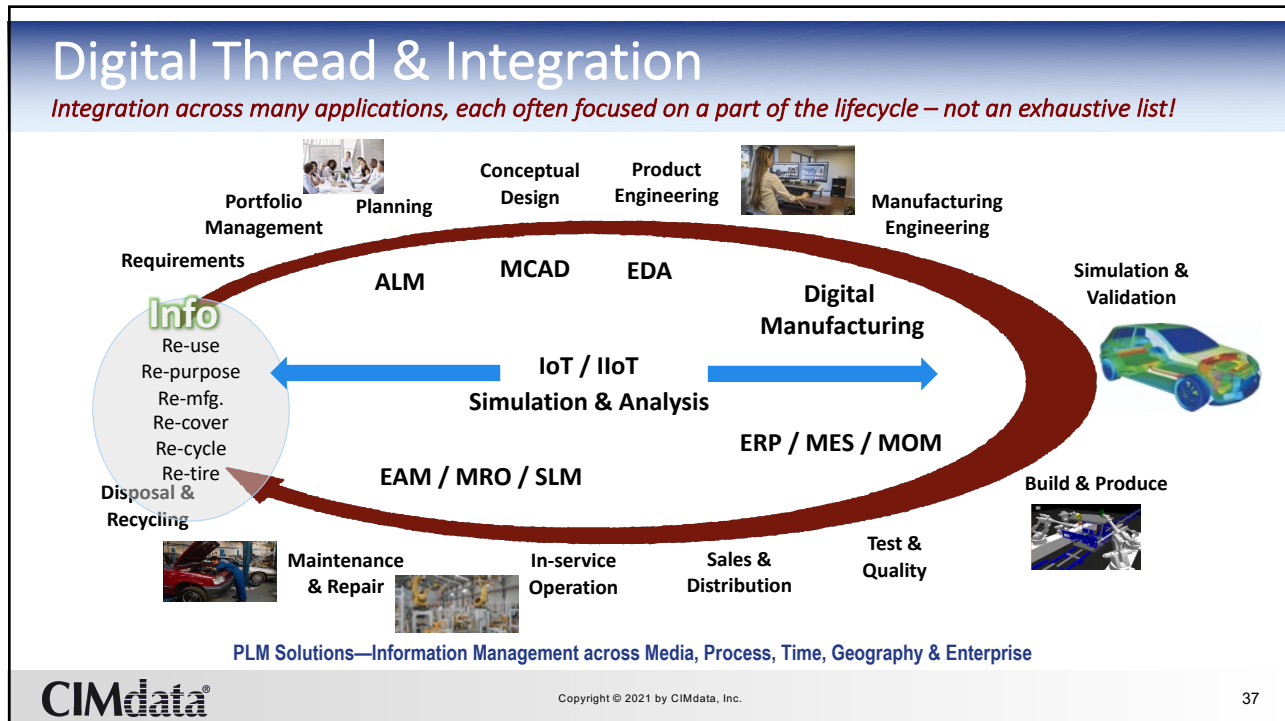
Digital Thread & Integration

*Integration across many applications, each often focused on a part of the lifecycle – not an exhaustive list!*

Portfolio Management

Planning

Conceptual Design

Product Engineering

Manufacturing Engineering

Requirements

ALM

MCAD

EDA

Digital Manufacturing

Simulation & Validation

Info

Re-use
Re-purpose
Re-mfg.
Re-cover
Re-cycle
Re-tire

IoT / IIoT
Simulation & Analysis

ERP / MES / MOM

EAM / MRO / SLM

Disposal & Recycling

Build & Produce

Maintenance & Repair

In-service Operation

Sales & Distribution

Test & Quality

PLM Solutions—Information Management across Media, Process, Time, Geography & Enterprise

CIMdata®

Copyright © 2021 by CIMdata, Inc.

37